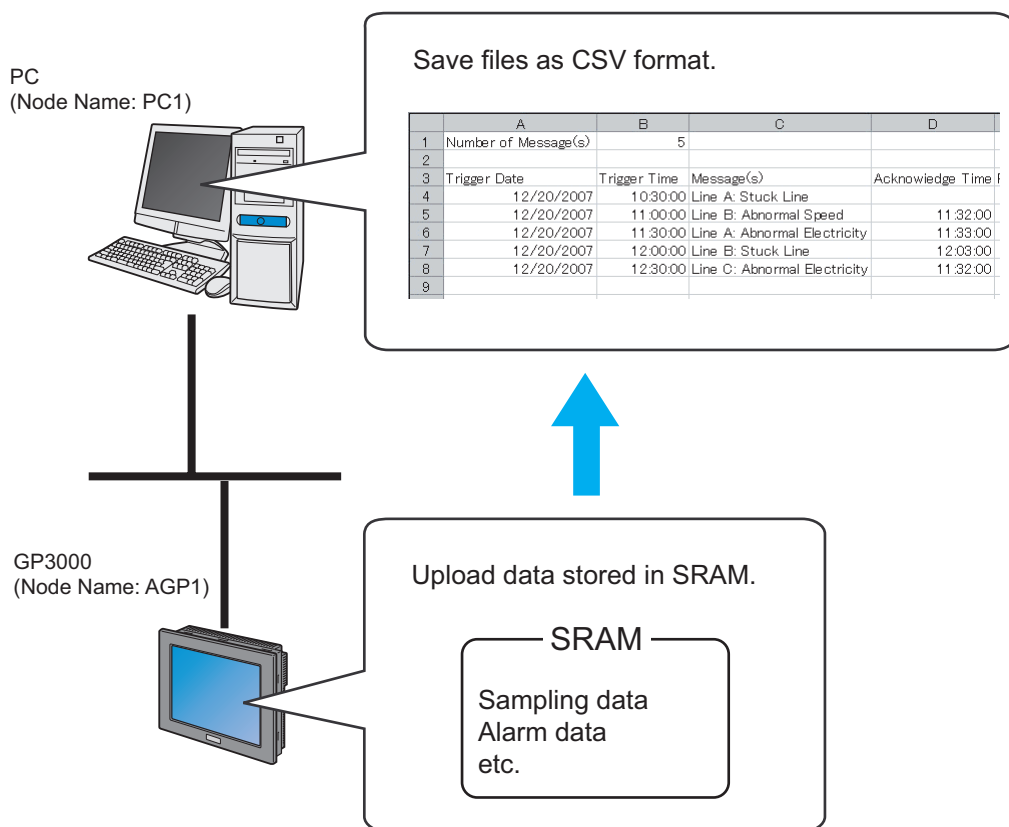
PC
(Node Name: PC1)

Save files as CSV format.

| | A | B | C | D |
|---|---|---|---|---|
| 1 | Number of Message(s) | 5 | | |
| 2 | | | | |
| 3 | Trigger Date | Trigger Time | Message(s) | Acknowledge Time |
| 4 | 12/20/2007 | 10:30:00 | Line A: Stuck Line | |
| 5 | 12/20/2007 | 11:00:00 | Line B: Abnormal Speed | 11:32:00 |
| 6 | 12/20/2007 | 11:30:00 | Line A: Abnormal Electricity | 11:33:00 |
| 7 | 12/20/2007 | 12:00:00 | Line B: Stuck Line | 12:03:00 |
| 8 | 12/20/2007 | 12:30:00 | Line C: Abnormal Electricity | 11:32:00 |
| 9 | | | | |

GP3000
(Node Name: AGP1)

Upload data stored in SRAM.

SRAM

Sampling data
Alarm data
etc.